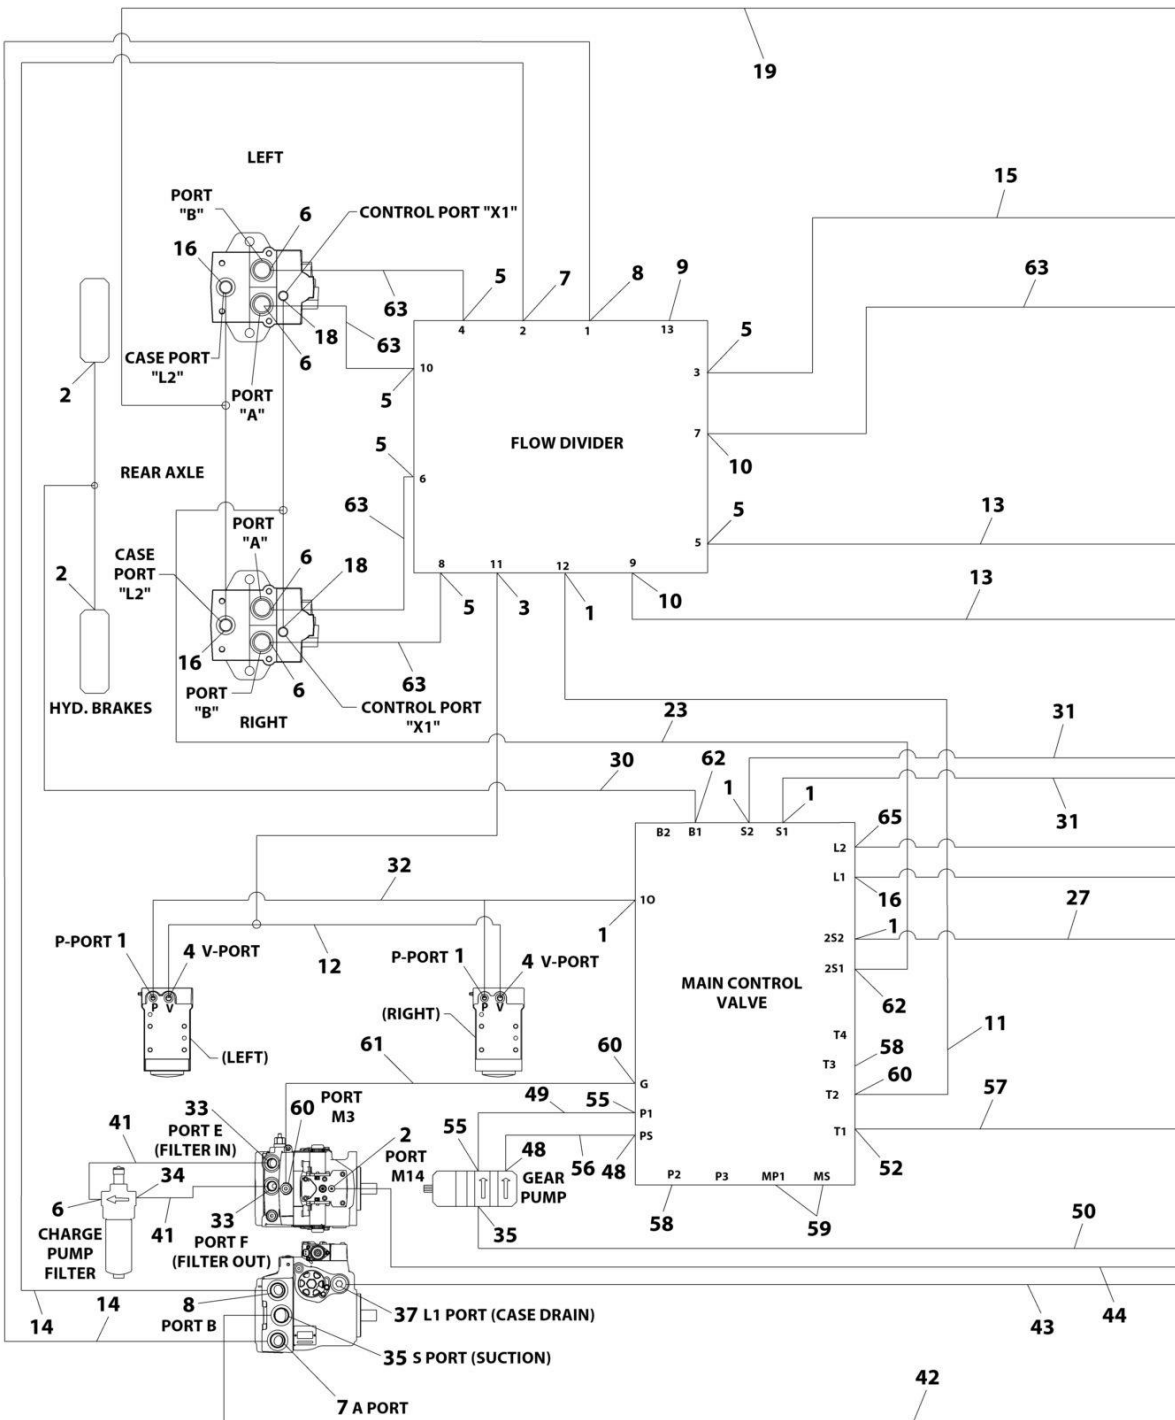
19

LEFT

PORT "B"

6

CONTROL PORT "X1"

16

5

7

8

9

15

63

63

4 2 1 13

CASE PORT "L2"

18

63

5

6

2

PORT "A"

10

5

3

FLOW DIVIDER

7

10

5

REAR AXLE

6

63

PORT "A"

5

13

5

CASE PORT "L2"

6

18

8 11 12 9

13

2

5

3

1

10

16

63

PORT "B"

6

HYD. BRAKES

RIGHT

CONTROL PORT "X1"

23

31

30

62

1

1

31

B2 B1 S2 S1

65

L2

L1

16

32

27

10

1

P-PORT 1

4 V-PORT

2S2

1

12

P-PORT 1

4 V-PORT

2S1

P V

P V

MAIN CONTROL VALVE

62

(RIGHT)

11

(LEFT)

T4

61

60

T3

58

G

T2

60

57

33

PORT M3

41

PORT E (FILTER IN)

60

2

49

55

P1

T1

55

PS

48

PORT M14

56

48

52

34

GEAR PUMP

6

P2 P3 MP1 MS

33

41

50

CHARGE PUMP FILTER

PORT F (FILTER OUT)

35

58

59

8

PORT B

37 L1 PORT (CASE DRAIN)

14

14

43

44

35 S PORT (SUCTION)

42

7 A PORT